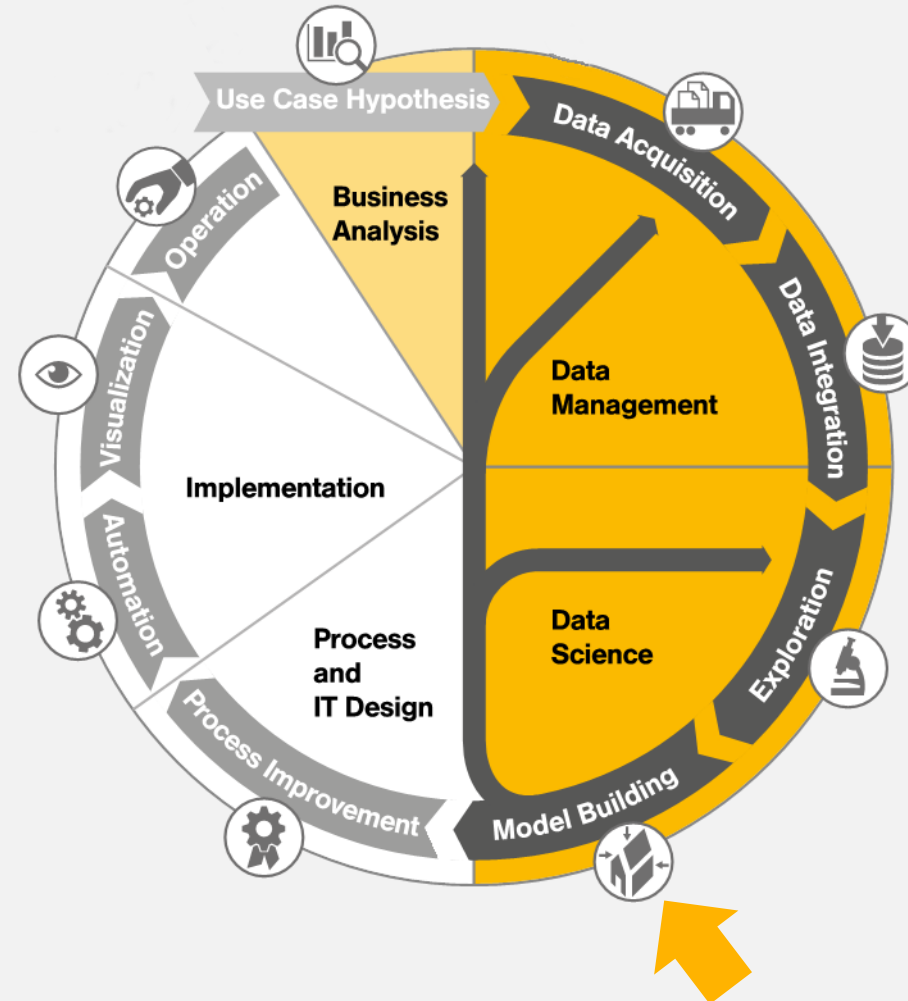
Use Case Hypothesis

Data Acquisition

Data Integration

Exploration

Model Building

Process Improvement

Automation

Visualization

Operation

Business Analysis

Data Management

Data Science

Implementation

Process and IT Design